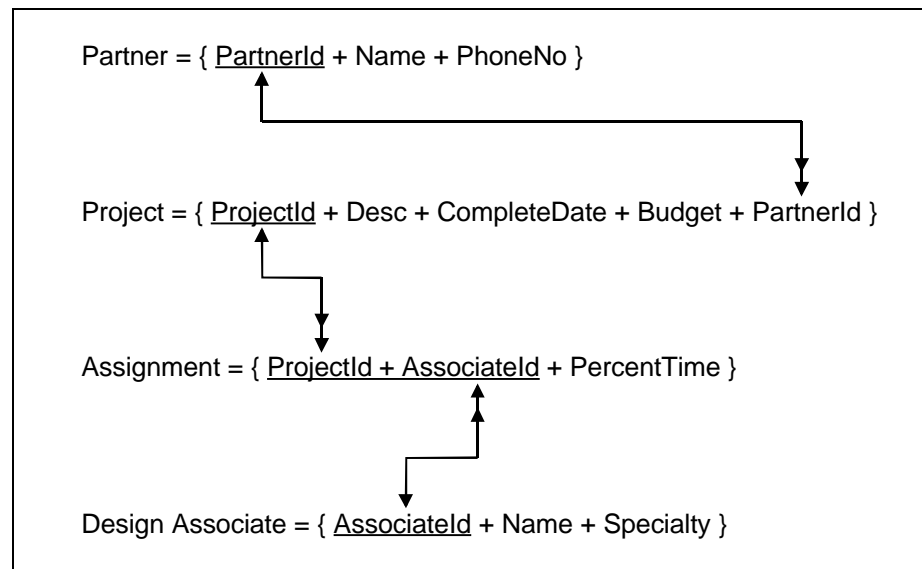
Partner = { PartnerId + Name + PhoneNo }

Project = { ProjectId + Desc + CompleteDate + Budget + PartnerId }

Assignment = { ProjectId + AssociateId + PercentTime }

Design Associate = { AssociateId + Name + Specialty }